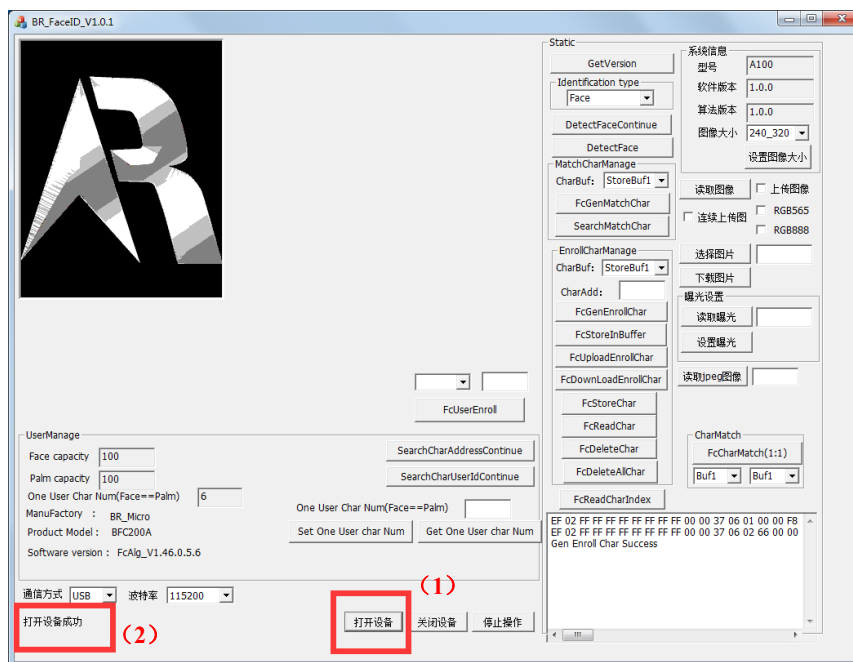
BR_FaceID_V1.0.1

Static
GetVersion
Identification type
Face
DetectFaceContinue
DetectFace
MatchCharManage
CharBuf: StoreBuf1
FcGenMatchChar
SearchMatchChar
EnrollCharManage
CharBuf: StoreBuf1
CharAdd:
FcGenEnrollChar
FcStoreInBuffer
FcUploadEnrollChar
FcDownLoadEnrollChar
FcStoreChar
FcReadChar
FcDeleteChar
FcDeleteAllChar
FcReadCharIndex

系统信息
型号 A100
软件版本 1.0.0
算法版本 1.0.0
图像大小 240_320
设置图像大小
读取图像
上传图像
连续上传图
RGB565
RGB888
选择图片
下载图片
曝光设置
读取曝光
设置曝光
读取jpeg图像
CharMatch
FcCharMatch(1:1)
Buf1 Buf1

FcUserEnroll

UserManage
Face capacity 100
Palm capacity 100
One User Char Num(Face==Palm) 6
ManuFactory : BR_Micro
Product Model : BFC200A
Software version : FcAlg_V1.46.0.5.6
SearchCharAddressContinue
SearchCharUserIdContinue
One User Char Num(Face==Palm)
Set One User char Num
Get One User char Num

EF 02 FF FF FF FF FF FF FF 00 00 37 06 01 00 00 F8
EF 02 FF FF FF FF FF FF FF 00 00 37 06 02 66 00 00
Gen Enroll Char Success

通信方式 USB 波特率 115200
(1)
打开设备 关闭设备 停止操作
打开设备成功 (2)